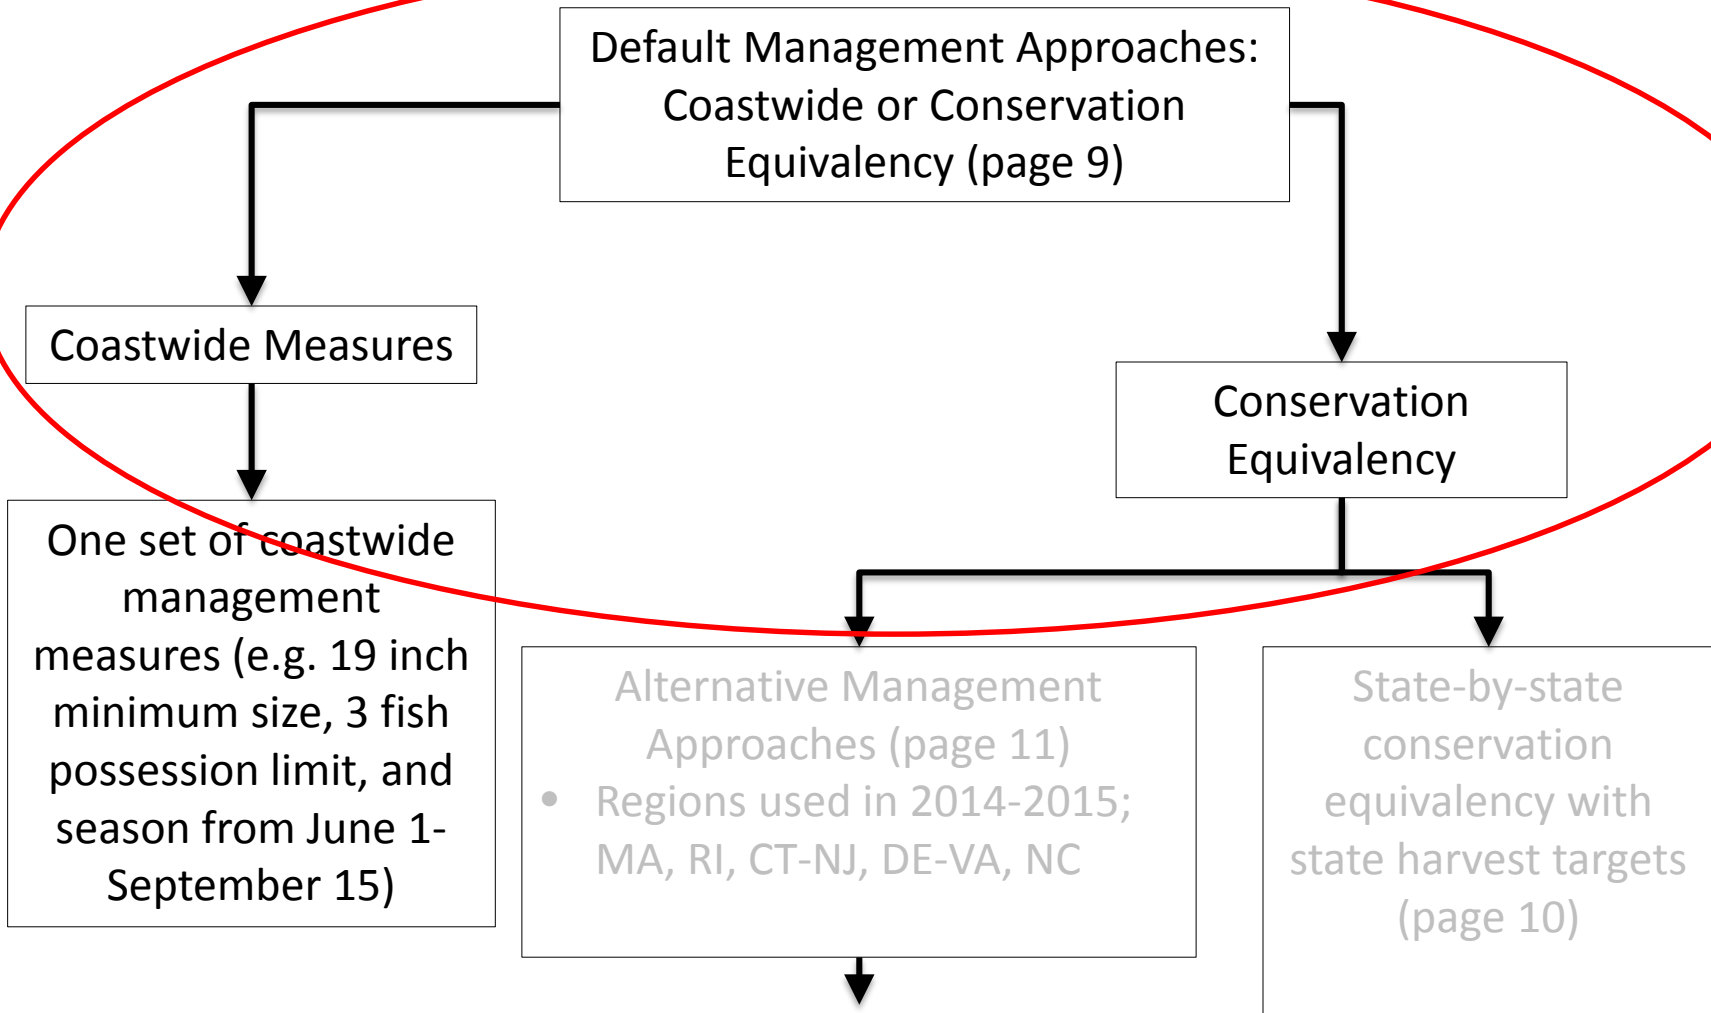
Default Management Approaches: Coastwide or Conservation Equivalency (page 9)

Coastwide Measures

One set of coastwide management measures (e.g. 19 inch minimum size, 3 fish possession limit, and season from June 1-September 15)

Conservation Equivalency

Alternative Management Approaches (page 11)
• Regions used in 2014-2015; MA, RI, CT-NJ, DE-VA, NC

State-by-state conservation equivalency with state harvest targets (page 10)